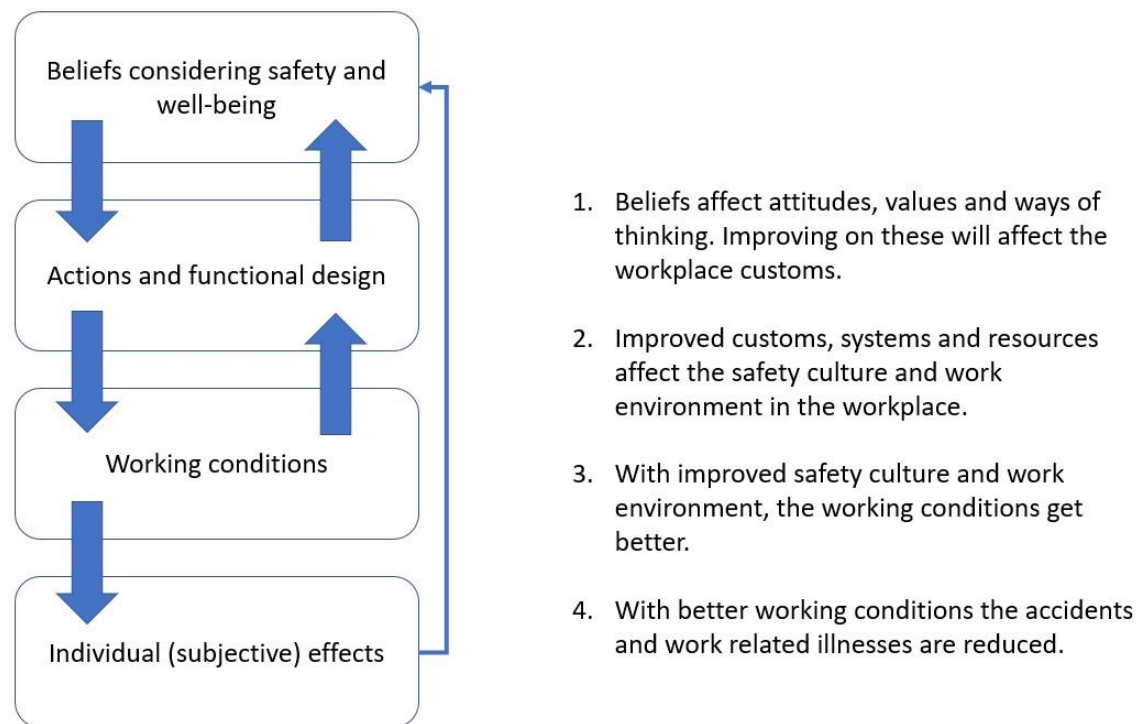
Beliefs considering safety and well-being

Actions and functional design

Working conditions

Individual (subjective) effects

1. Beliefs affect attitudes, values and ways of thinking. Improving on these will affect the workplace customs.

2. Improved customs, systems and resources affect the safety culture and work environment in the workplace.

3. With improved safety culture and work environment, the working conditions get better.

4. With better working conditions the accidents and work related illnesses are reduced.